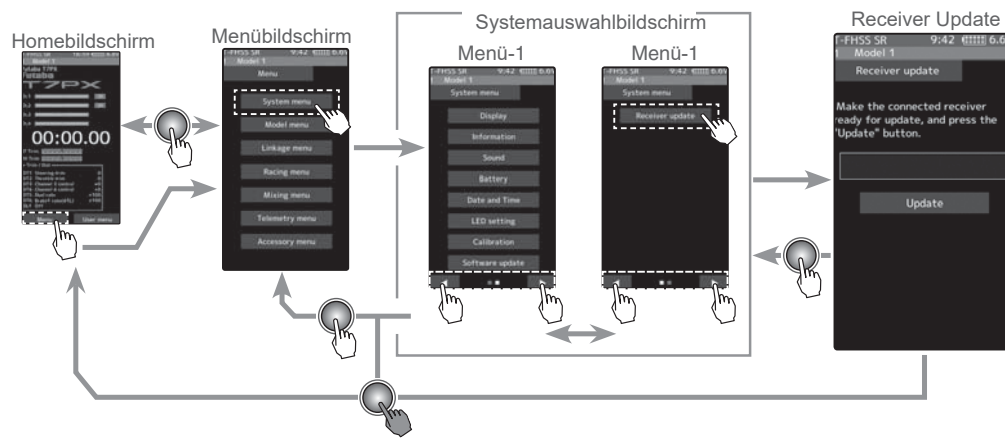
Homebildschirm

Menübildschirm

Systemauswahlbildschirm

Menü-1

Menü-1

Receiver Update

T7PX

00:00.00

User menu

T-FHSS SR 9:42

Model 1

Menu

System menu

Model menu

Linkage menu

Racing menu

Mixing menu

Telemetry menu

Accessory menu

T-FHSS SR 9:42

Model 1

System menu

Display

Information

Sound

Battery

Date and Time

LED setting

Calibration

Software update

T-FHSS SR 9:42

Model 1

System menu

Receiver update

T-FHSS SR 9:42

Model 1

Receiver update

Make the connected receiver ready for update, and press the "Update" button.

Update